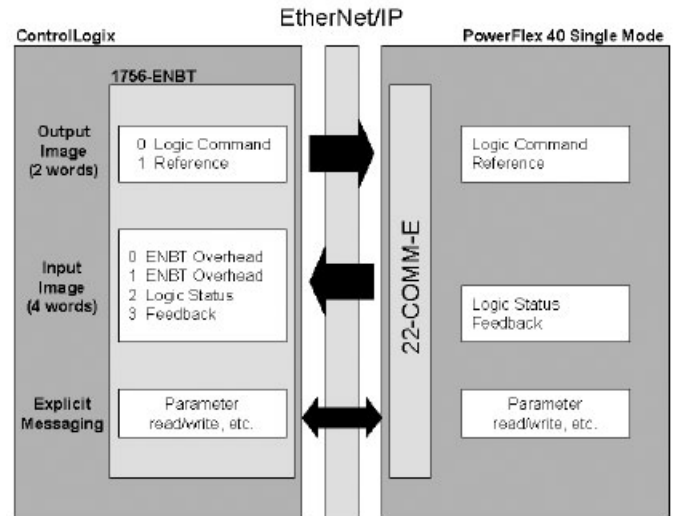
ControlLogix

EtherNet/IP

PowerFlex 40 Single Mode

1756-ENBT

Output Image (2 words)

0 Logic Command
1 Reference

Input Image (4 words)

0 ENBT Overhead
1 ENBT Overhead
2 Logic Status
3 Feedback

Explicit Messaging

Parameter read/write, etc.

22-COMM-E

Logic Command
Reference

Logic Status
Feedback

Parameter read/write, etc.